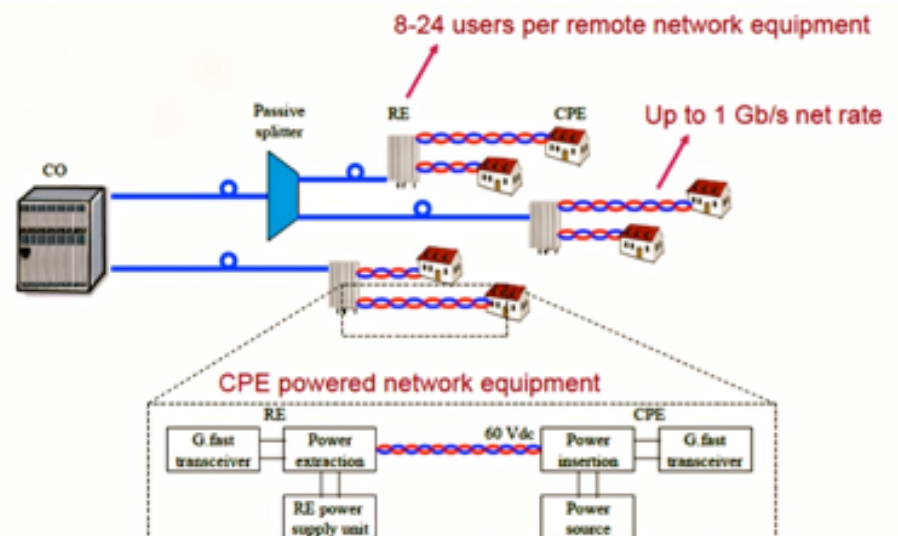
8-24 users per remote network equipment

Passive splitter

RE

CPE

Up to 1 Gb/s net rate

CO

CPE powered network equipment

RE

CPE

G.fast transceiver

Power extraction

60 Vdc

Power insertion

G.fast transceiver

RE power supply unit

Power source